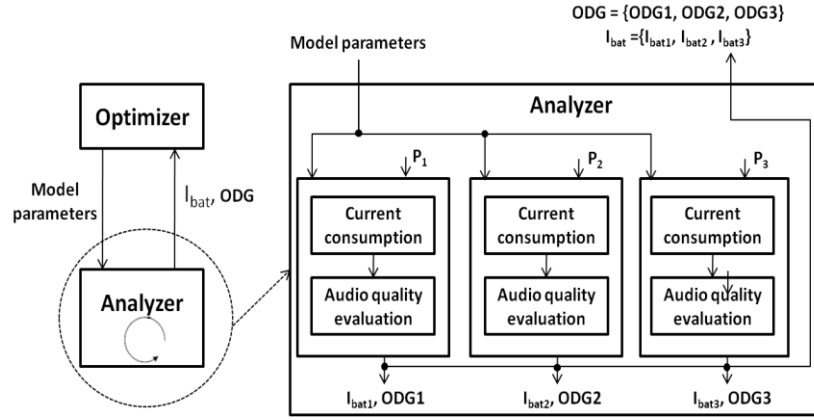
ODG = {ODG1, ODG2, ODG3}
$I_{bat}$ ={$I_{bat1}$, $I_{bat2}$ , $I_{bat3}$}

Model parameters

Optimizer

Model parameters

$I_{bat}$, ODG

Analyzer

Analyzer

$P_1$

Current consumption

Audio quality evaluation

$P_2$

Current consumption

Audio quality evaluation

$P_3$

Current consumption

Audio quality evaluation

$I_{bat1}$, ODG1

$I_{bat2}$, ODG2

$I_{bat3}$, ODG3